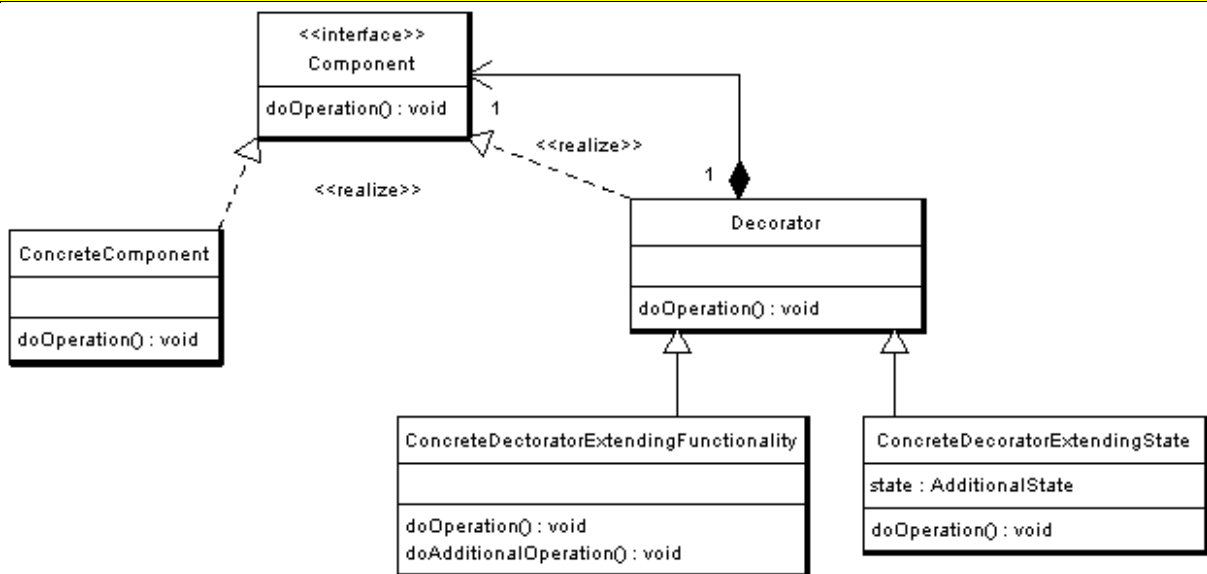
<<interface>>
Component

doOperation() : void

1

<<realize>>

<<realize>>

1

ConcreteComponent

doOperation() : void

Decorator

doOperation() : void

ConcreteDectoratorExtendingFunctionality

doOperation() : void
doAdditionalOperation() : void

ConcreteDecoratorExtendingState

state : AdditionalState

doOperation() : void